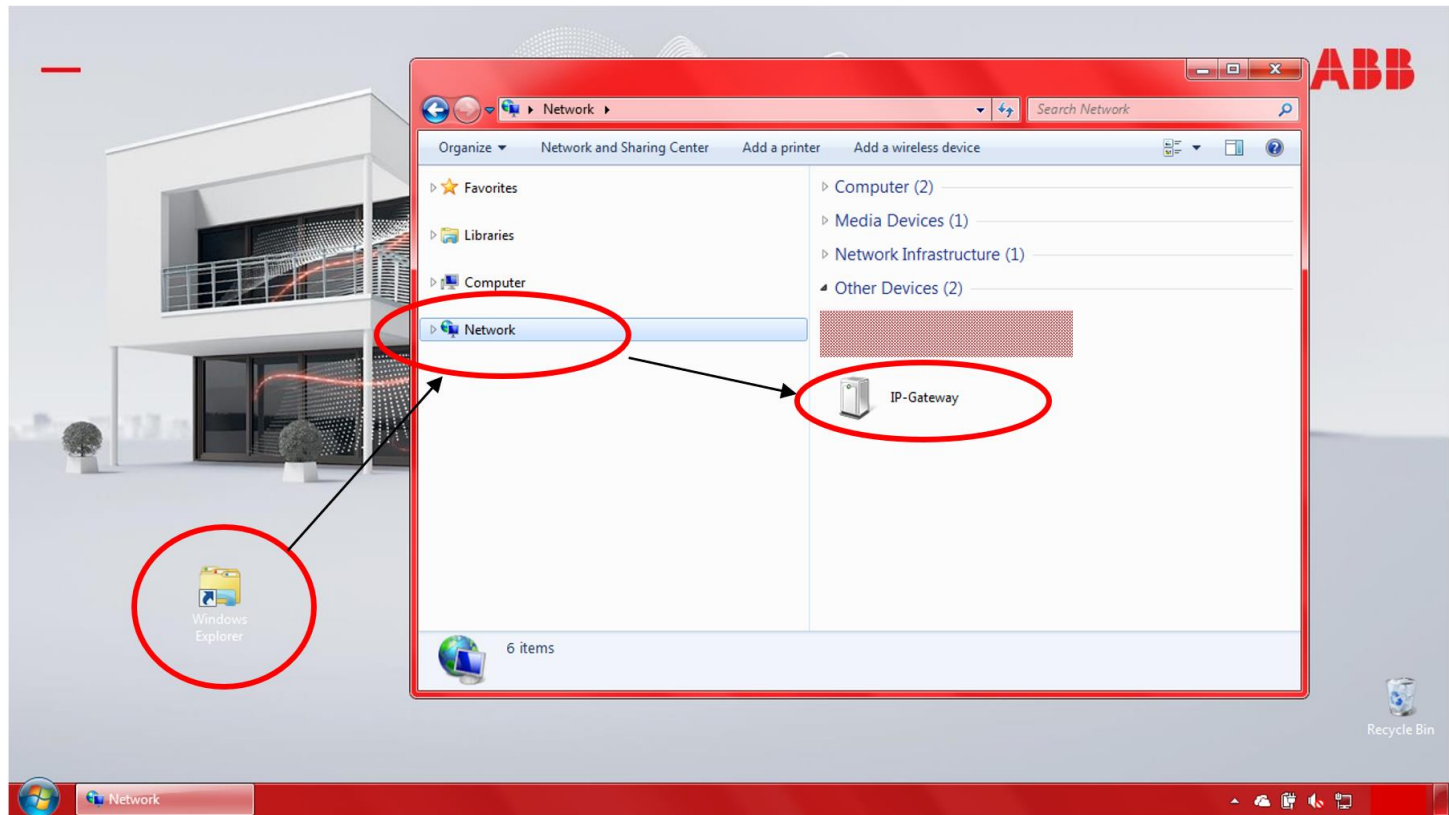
ABB

Network ▸

Search Network

Organize ▾ Network and Sharing Center Add a printer Add a wireless device

Favorites

Libraries

Computer

Network

Computer (2)

Media Devices (1)

Network Infrastructure (1)

Other Devices (2)

IP-Gateway

6 items

Windows Explorer

Recycle Bin

Network